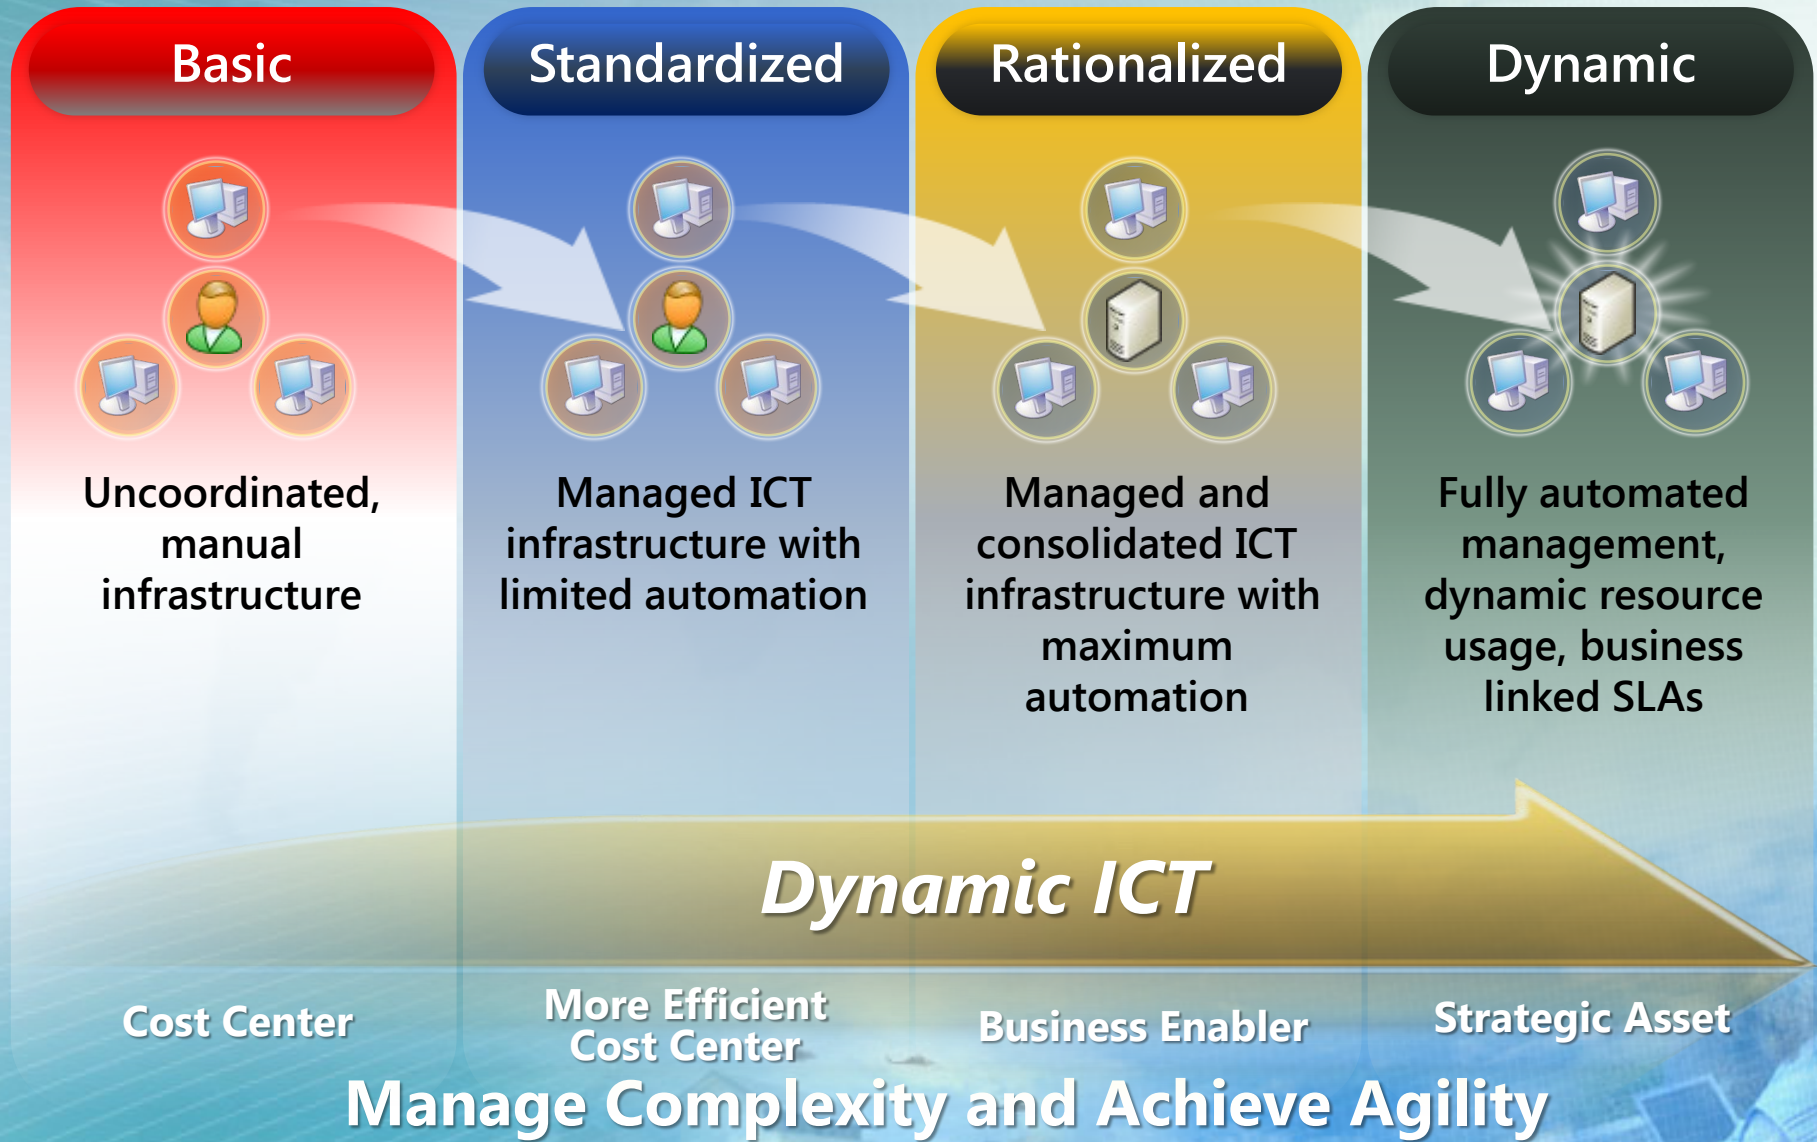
Basic

Standardized

Rationalized

Dynamic

Uncoordinated, manual infrastructure

Managed ICT infrastructure with limited automation

Managed and consolidated ICT infrastructure with maximum automation

Fully automated management, dynamic resource usage, business linked SLAs

Dynamic ICT

Cost Center

More Efficient Cost Center

Business Enabler

Strategic Asset

Manage Complexity and Achieve Agility